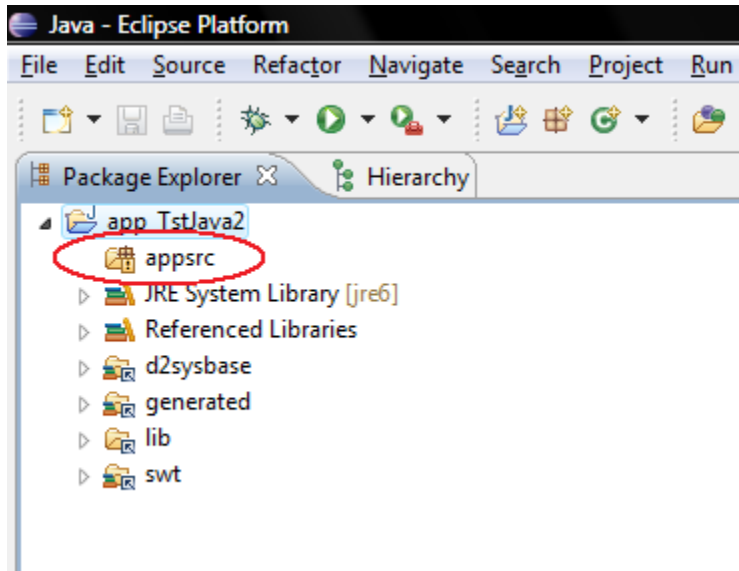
Java - Eclipse Platform
File Edit Source Refactor Navigate Search Project Run

Package Explorer
Hierarchy

app_TstJava2
appsrc
JRE System Library [jre6]
Referenced Libraries
d2sysbase
generated
lib
swt